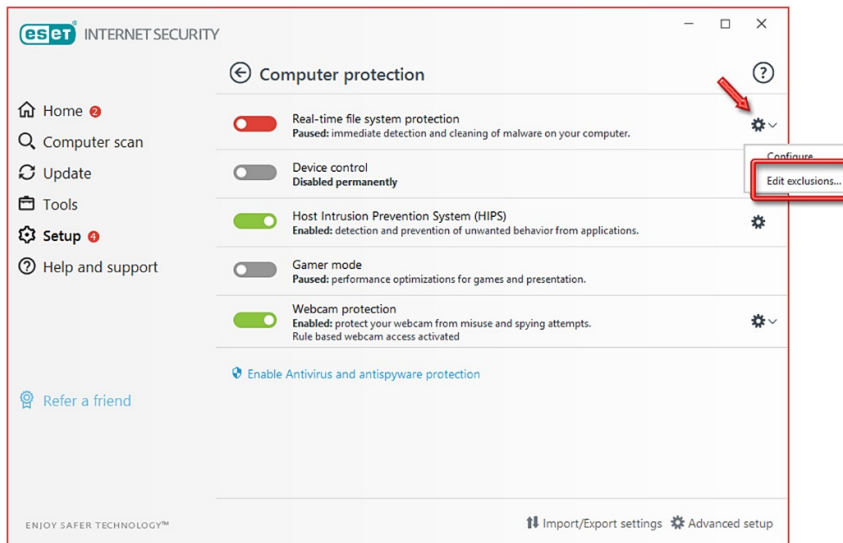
eset INTERNET SECURITY

Computer protection

Home 2
Computer scan
Update
Tools
Setup 4
Help and support

Real-time file system protection
Paused: immediate detection and cleaning of malware on your computer.

Configure
Edit exclusions...

Device control
Disabled permanently

Host Intrusion Prevention System (HIPS)
Enabled: detection and prevention of unwanted behavior from applications.

Gamer mode
Paused: performance optimizations for games and presentation.

Webcam protection
Enabled: protect your webcam from misuse and spying attempts.
Rule based webcam access activated

Enable Antivirus and antispyware protection

Refer a friend

ENJOY SAFER TECHNOLOGY™

Import/Export settings Advanced setup